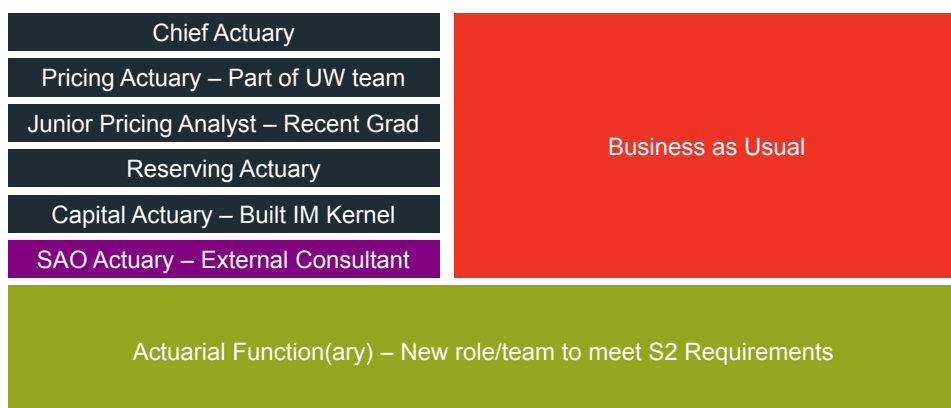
Chief Actuary

Pricing Actuary – Part of UW team

Junior Pricing Analyst – Recent Grad

Reserving Actuary

Capital Actuary – Built IM Kernel

SAO Actuary – External Consultant

Business as Usual

Actuarial Function(ary) – New role/team to meet S2 Requirements